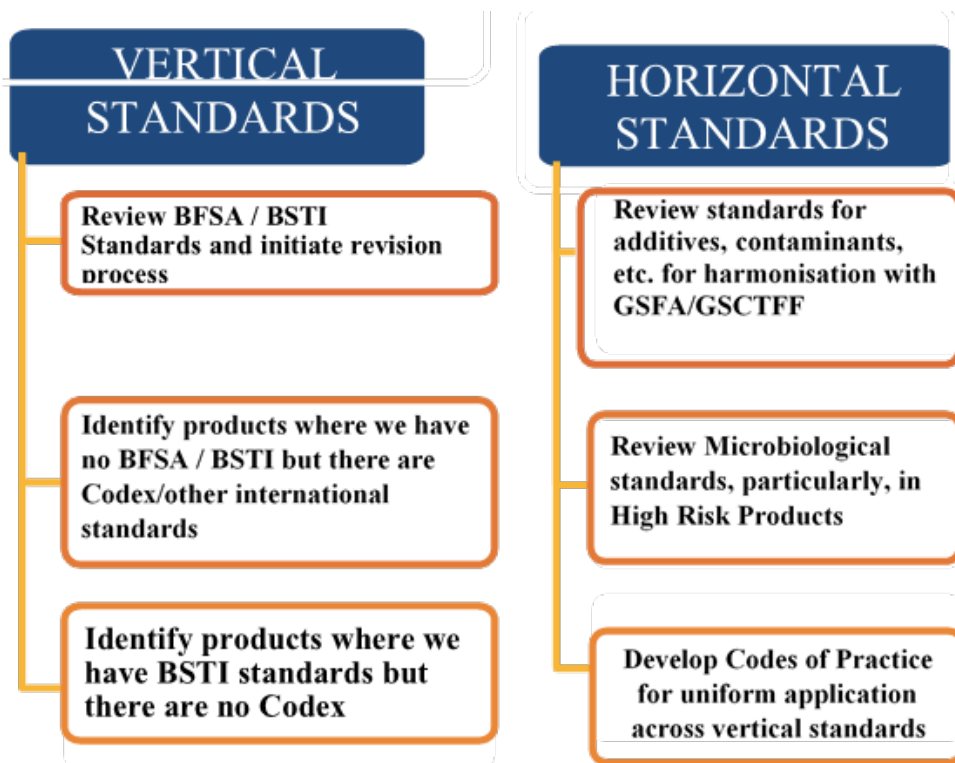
VERTICAL STANDARDS

Review BFSA / BSTI Standards and initiate revision process

Identify products where we have no BFSA / BSTI but there are Codex/other international standards

Identify products where we have BSTI standards but there are no Codex

HORIZONTAL STANDARDS

Review standards for additives, contaminants, etc. for harmonisation with GSFA/GSCTFF

Review Microbiological standards, particularly, in High Risk Products

Develop Codes of Practice for uniform application across vertical standards